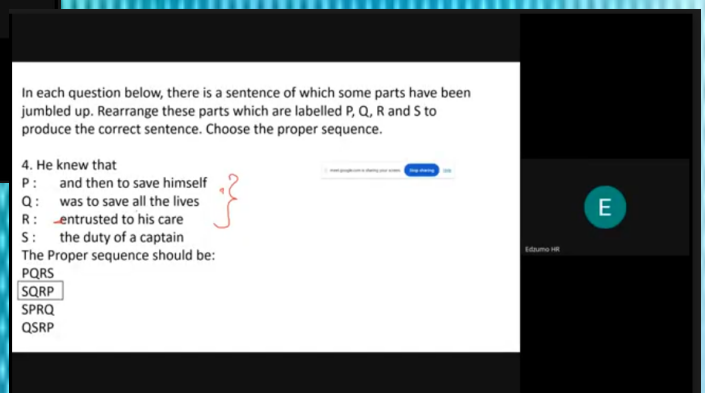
In each question below, there is a sentence of which some parts have been jumbled up. Rearrange these parts which are labelled P, Q, R and S to produce the correct sentence. Choose the proper sequence.

4. He knew that
P: and then to save himself
Q: was to save all the lives
R: entrusted to his care
S: the duty of a captain
The Proper sequence should be:
PQRS
SQRP
SPRQ
QSRP

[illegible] Stop sharing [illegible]

E
Edzumo HR